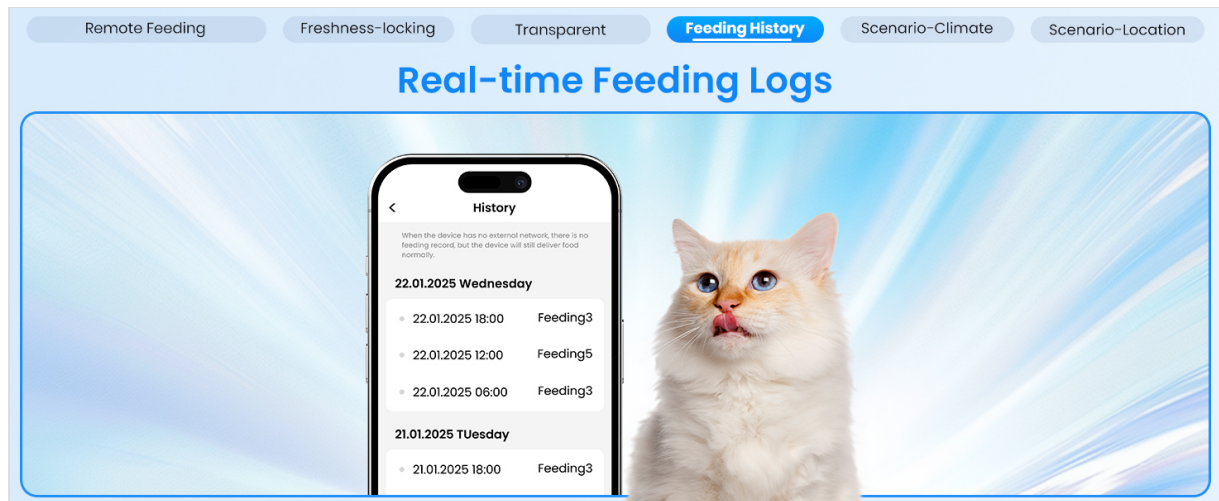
Remote Feeding
Freshness-locking
Transparent
Feeding History
Scenario-Climate
Scenario-Location

Real-time Feeding Logs

History

When the device has no external network, there is no feeding record, but the device will still deliver food normally.

22.01.2025 Wednesday

22.01.2025 18:00 Feeding3

22.01.2025 12:00 Feeding5

22.01.2025 06:00 Feeding3

21.01.2025 TUesday

21.01.2025 18:00 Feeding3